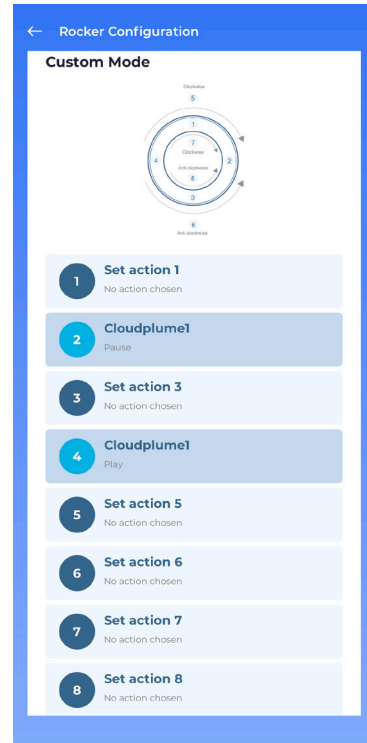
← Rocker Configuration

Custom Mode

Clockwise
5
1
7
Clockwise
4
2
Anti-clockwise
8
3
6
Anti-clockwise

1
Set action 1
No action chosen

2
Cloudplume1
Pause

3
Set action 3
No action chosen

4
Cloudplume1
Play

5
Set action 5
No action chosen

6
Set action 6
No action chosen

7
Set action 7
No action chosen

8
Set action 8
No action chosen